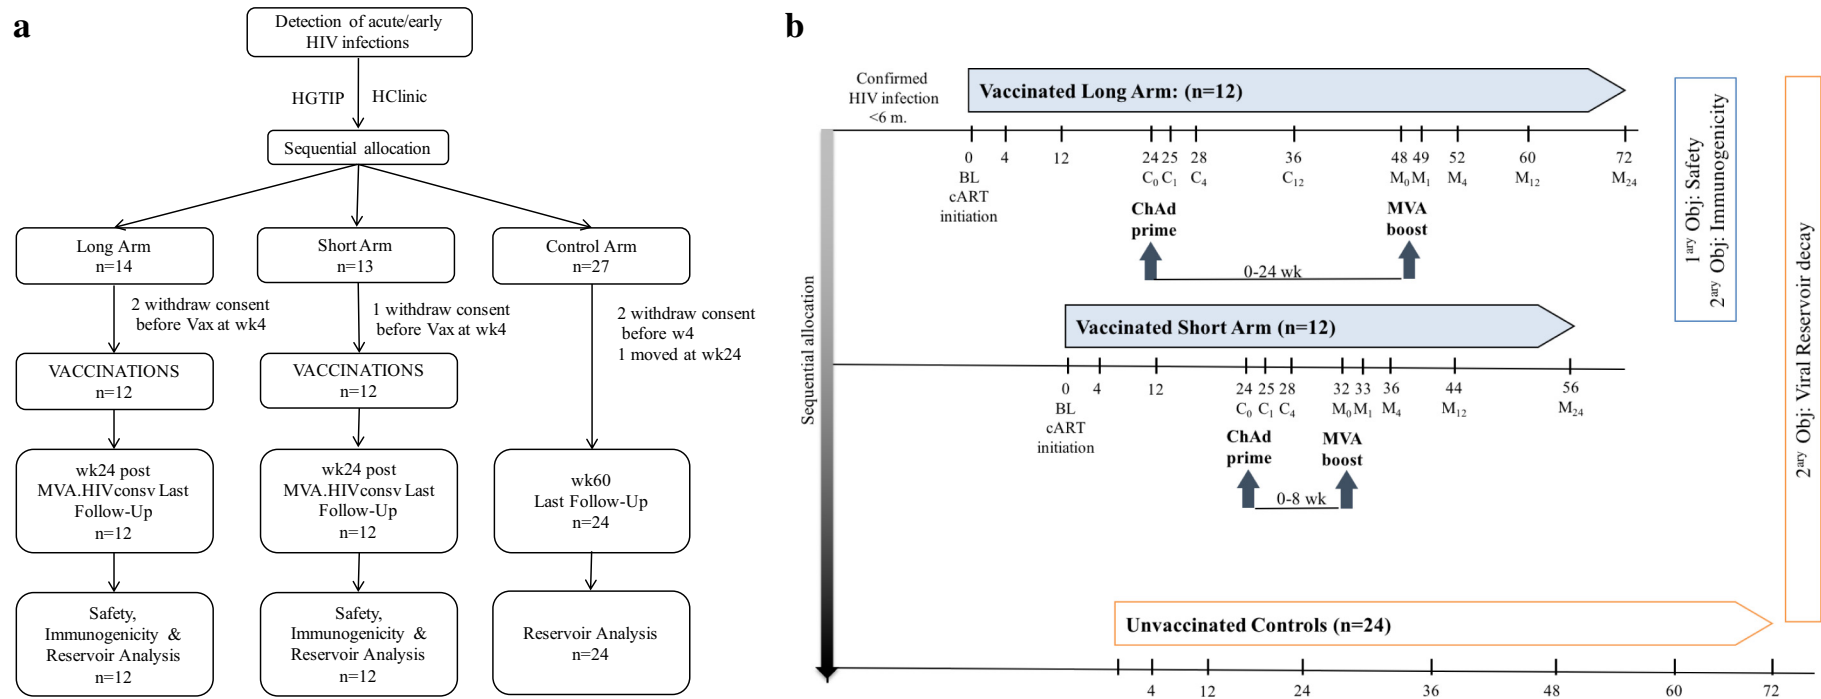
a

Detection of acute/early HIV infections

HGTIP HClinic

Sequential allocation

Long Arm
n=14

Short Arm
n=13

Control Arm
n=27

2 withdraw consent before Vax at wk4

1 withdraw consent before Vax at wk4

2 withdraw consent before w4
1 moved at wk24

VACCINATIONS
n=12

VACCINATIONS
n=12

wk24 post MVA.HIVconsv Last Follow-Up
n=12

wk24 post MVA.HIVconsv Last Follow-Up
n=12

wk60
Last Follow-Up
n=24

Safety, Immunogenicity & Reservoir Analysis
n=12

Safety, Immunogenicity & Reservoir Analysis
n=12

Reservoir Analysis
n=24

b

Confirmed HIV infection <6 m.

Vaccinated Long Arm: (n=12)

0 4 12 24 25 28 36 48 49 52 60 72
BL cART initiation
$C_0$ $C_1$ $C_4$ $C_{12}$ $M_0$ $M_1$ $M_4$ $M_{12}$ $M_{24}$

ChAd prime
MVA boost
0-24 wk

Vaccinated Short Arm (n=12)

0 4 12 24 25 28 32 33 36 44 56
BL cART initiation
$C_0$ $C_1$ $C_4$ $M_0$ $M_1$ $M_4$ $M_{12}$ $M_{24}$

ChAd prime
MVA boost
0-8 wk

Sequential allocation

Unvaccinated Controls (n=24)

4 12 24 36 48 60 72

$1^{ary}$ Obj: Safety
$2^{ary}$ Obj: Immunogenicity

$2^{ary}$ Obj: Viral Reservoir decay